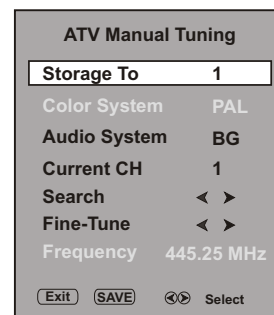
ATV Manual Tuning

| | |
|---|---|
| Storage To | 1 |
| Color System | PAL |
| Audio System | BG |
| Current CH | 1 |
| Search | ◄ ► |
| Fine-Tune | ◄ ► |
| Frequency | 445.25 MHz |

Exit SAVE ◄► Select